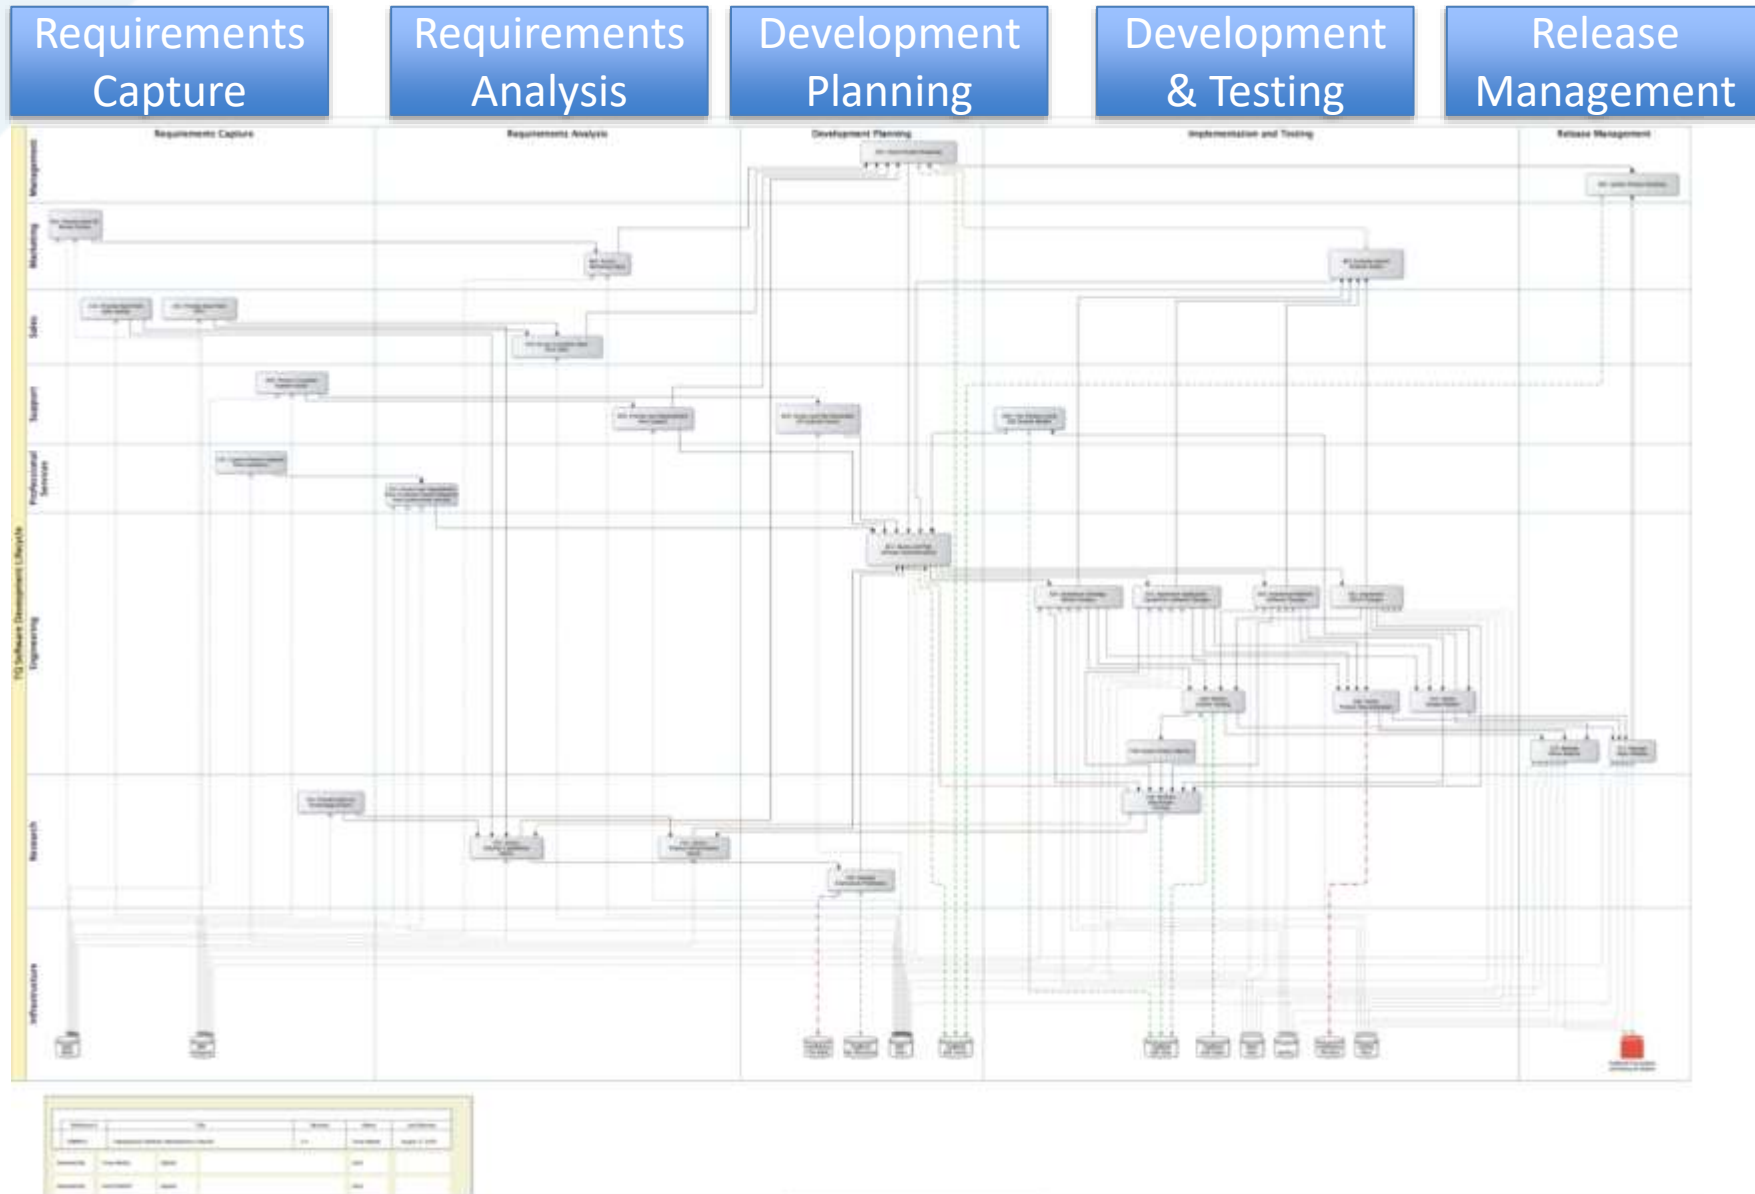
Requirements Capture

Requirements Analysis

Development Planning

Development & Testing

Release Management

Requirements Capture

Requirements Analysis

Development Planning

Implementation and Testing

Release Management

Management

Marketing

Sales

Support

Professional Services

Engineering

Research

Infrastructure

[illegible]